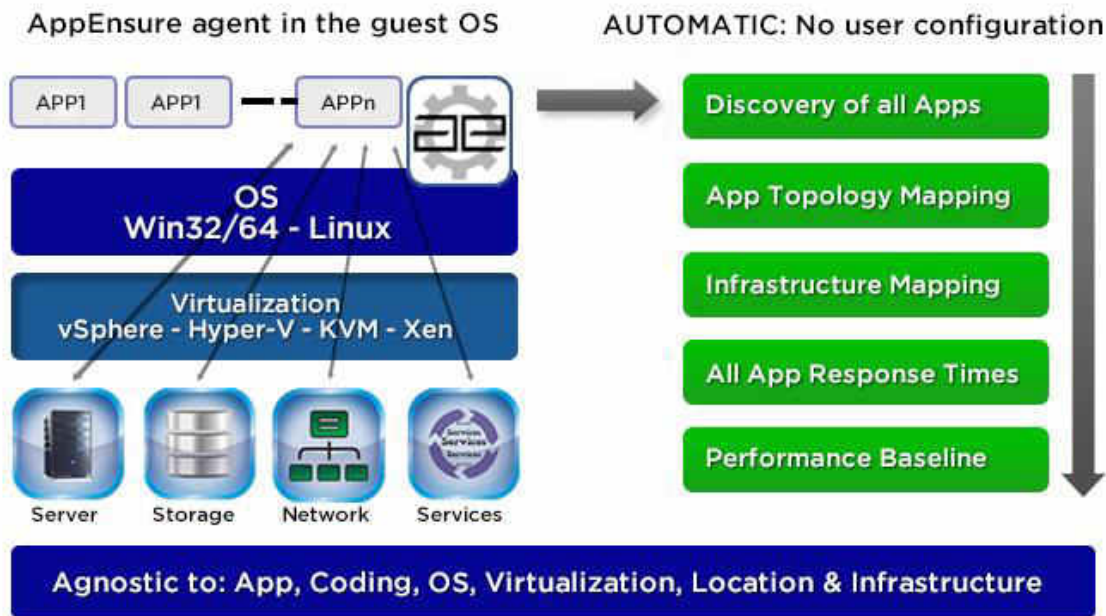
AppEnsure agent in the guest OS

APP1

APP1

APPn

OS
Win32/64 - Linux

Virtualization
vSphere - Hyper-V - KVM - Xen

Server

Storage

Network

Services

AUTOMATIC: No user configuration

Discovery of all Apps

App Topology Mapping

Infrastructure Mapping

All App Response Times

Performance Baseline

Agnostic to: App, Coding, OS, Virtualization, Location & Infrastructure